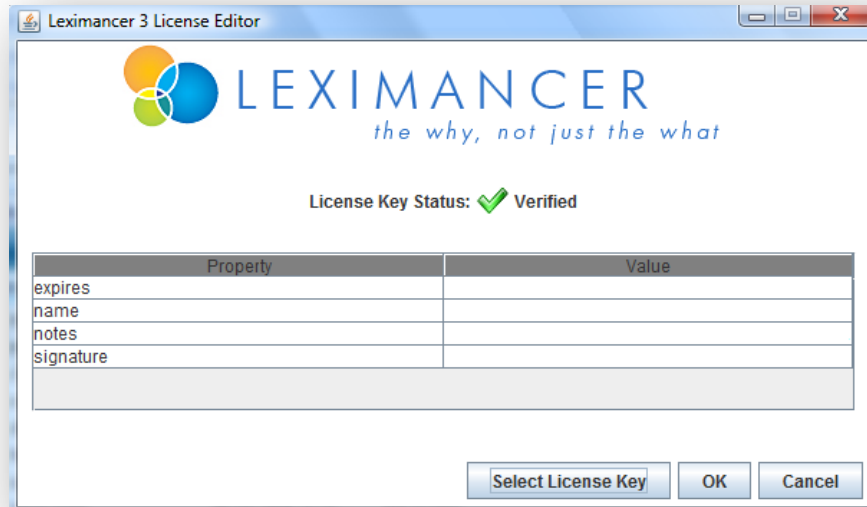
Leximancer 3 License Editor

LEXIMANCER
the why, not just the what

License Key Status: Verified

| Property | Value |
|---|---|
| expires | |
| name | |
| notes | |
| signature | |

Select License Key
OK
Cancel